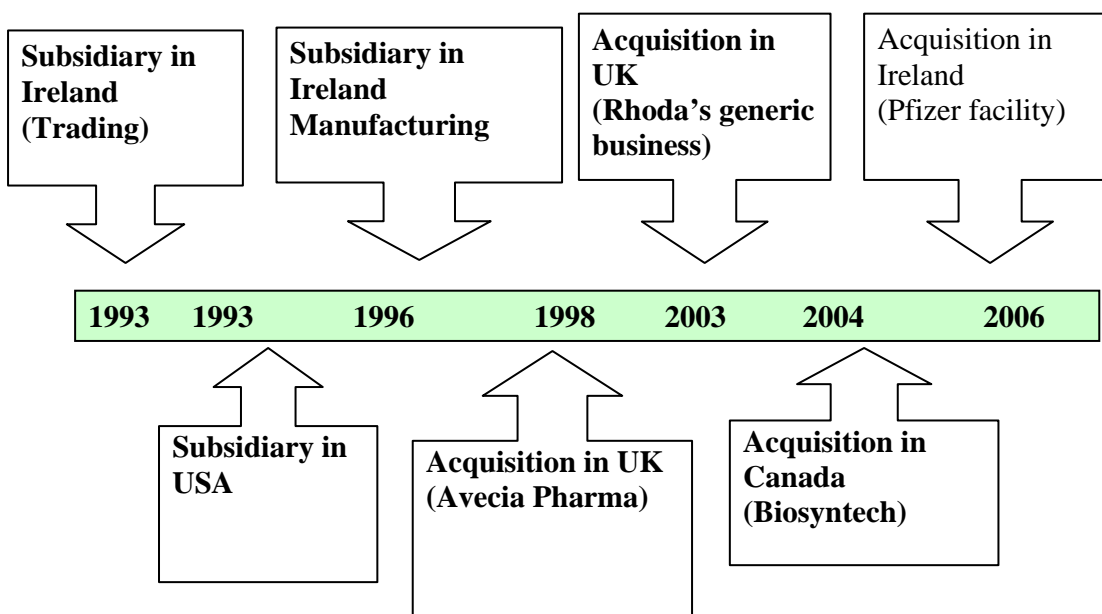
Subsidiary in Ireland (Trading)

Subsidiary in Ireland Manufacturing

Acquisition in UK (Rhoda's generic business)

Acquisition in Ireland (Pfizer facility)

1993 1993 1996 1998 2003 2004 2006

Subsidiary in USA

Acquisition in UK (Avecia Pharma)

Acquisition in Canada (Biosyntech)